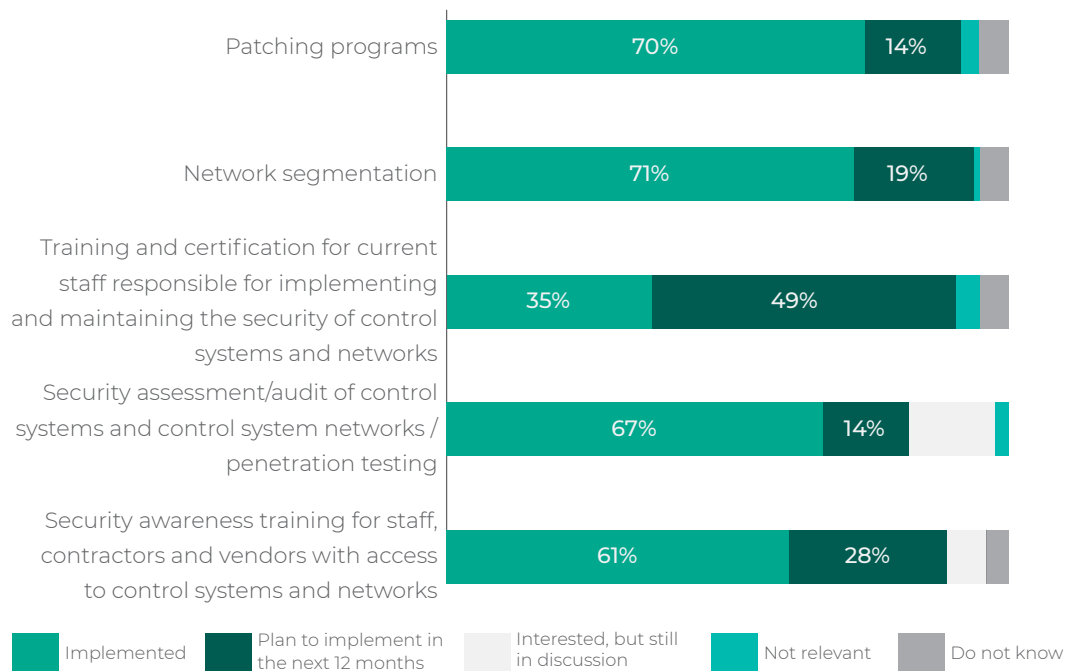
Patching programs
70%
14%

Network segmentation
71%
19%

Training and certification for current staff responsible for implementing and maintaining the security of control systems and networks
35%
49%

Security assessment/audit of control systems and control system networks / penetration testing
67%
14%

Security awareness training for staff, contractors and vendors with access to control systems and networks
61%
28%

Implemented
Plan to implement in the next 12 months
Interested, but still in discussion
Not relevant
Do not know